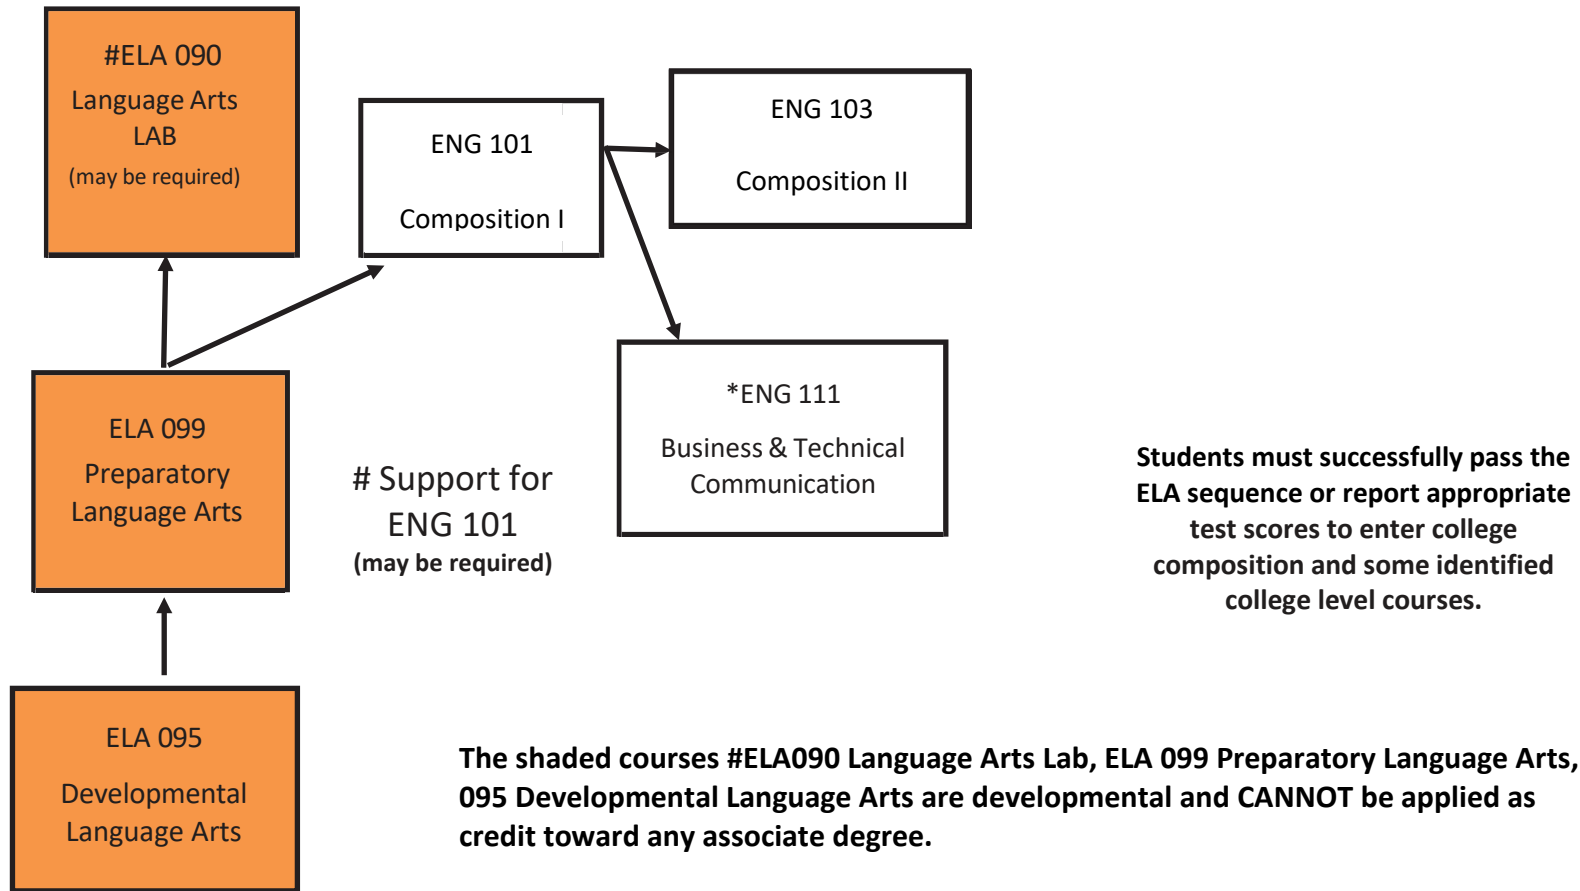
#ELA 090
Language Arts
LAB
(may be required)

ENG 101

Composition I

ENG 103

Composition II

ELA 099
Preparatory
Language Arts

# Support for
ENG 101
(may be required)

*ENG 111

Business & Technical
Communication

Students must successfully pass the ELA sequence or report appropriate test scores to enter college composition and some identified college level courses.

ELA 095

Developmental
Language Arts

The shaded courses #ELA090 Language Arts Lab, ELA 099 Preparatory Language Arts, 095 Developmental Language Arts are developmental and CANNOT be applied as credit toward any associate degree.